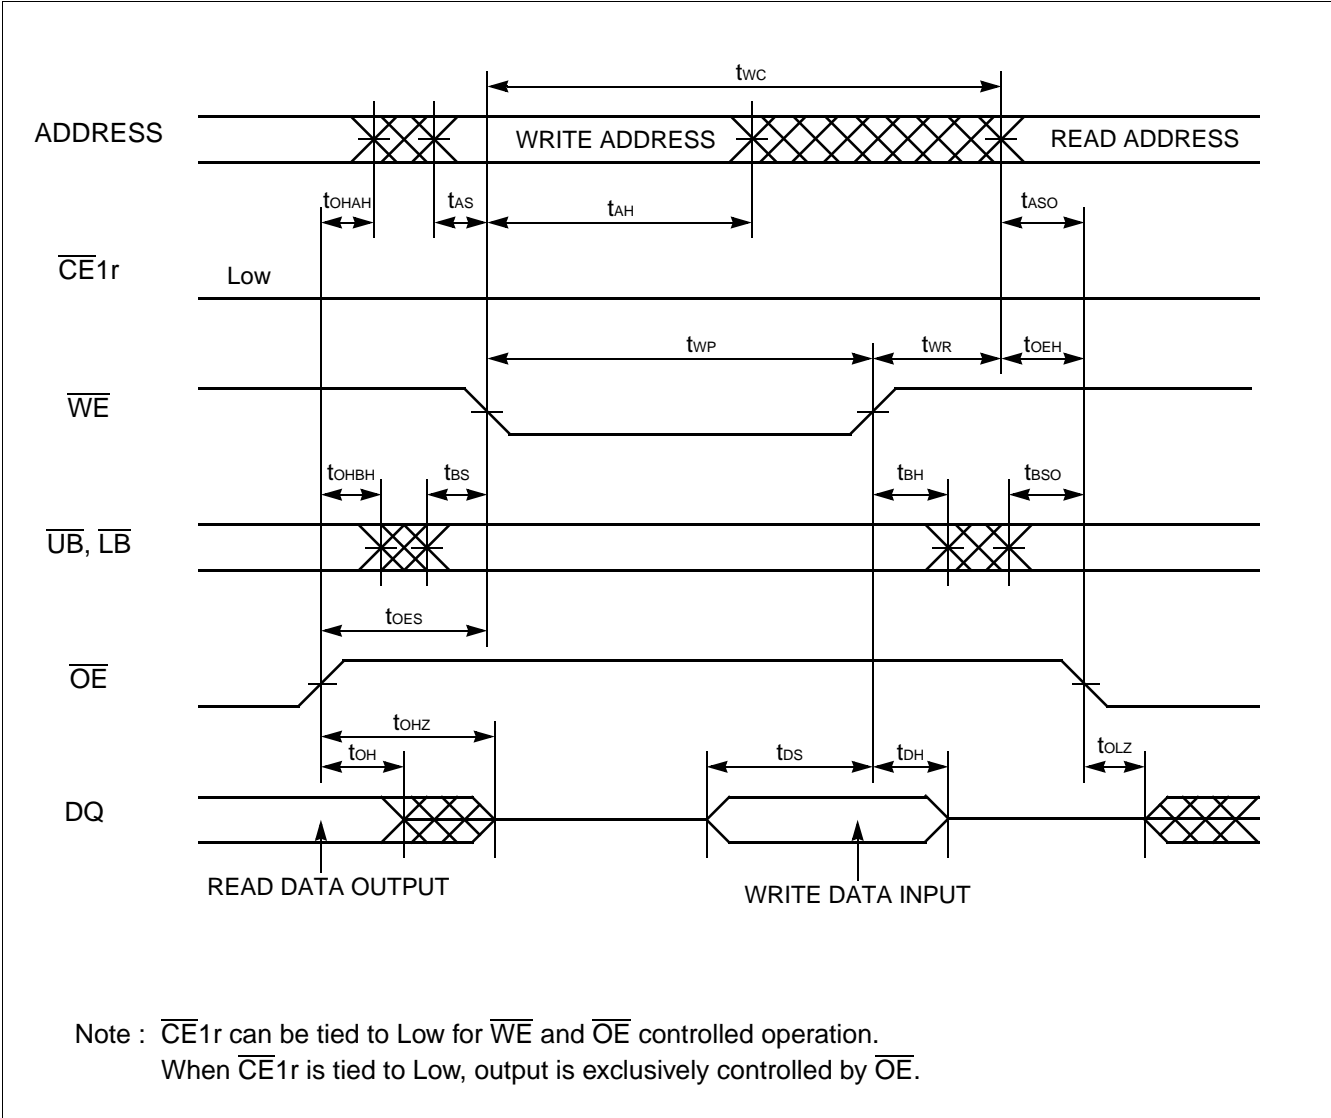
$t_{WC}$

ADDRESS

WRITE ADDRESS

READ ADDRESS

$t_{OHAH}$ $t_{AS}$ $t_{AH}$ $t_{ASO}$

$\overline{CE}1r$

Low

$t_{WP}$ $t_{WR}$ $t_{OEH}$

$\overline{WE}$

$t_{OHBH}$ $t_{BS}$ $t_{BH}$ $t_{BSO}$

$\overline{UB}$, $\overline{LB}$

$t_{OES}$

$\overline{OE}$

$t_{OHZ}$

$t_{OH}$ $t_{DS}$ $t_{DH}$ $t_{OLZ}$

DQ

READ DATA OUTPUT

WRITE DATA INPUT

Note : $\overline{CE}1r$ can be tied to Low for $\overline{WE}$ and $\overline{OE}$ controlled operation.
When $\overline{CE}1r$ is tied to Low, output is exclusively controlled by $\overline{OE}$.